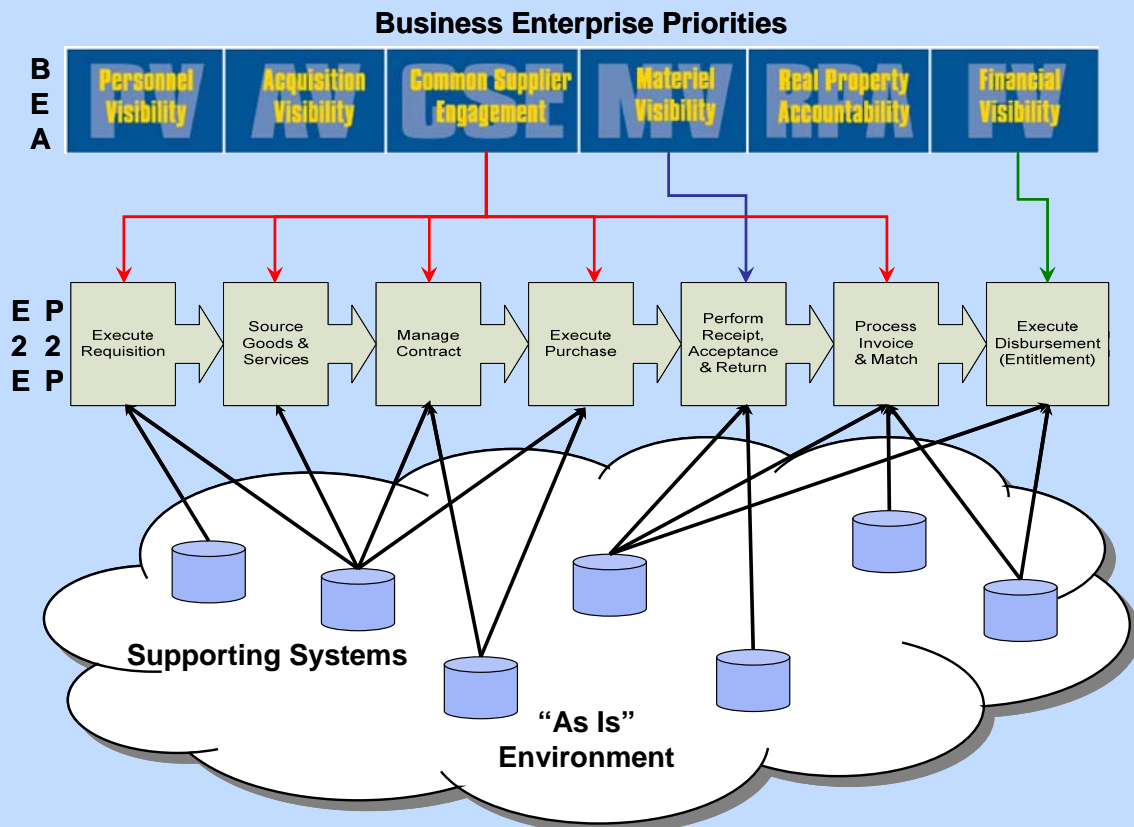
Business Enterprise Priorities

B
E
A

PV Personnel Visibility

AV Acquisition Visibility

CSE Common Supplier Engagement

MV Materiel Visibility

RPA Real Property Accountability

FV Financial Visibility

E P
2 2
E P

Execute Requisition

Source Goods & Services

Manage Contract

Execute Purchase

Perform Receipt, Acceptance & Return

Process Invoice & Match

Execute Disbursement (Entitlement)

Supporting Systems

“As Is” Environment